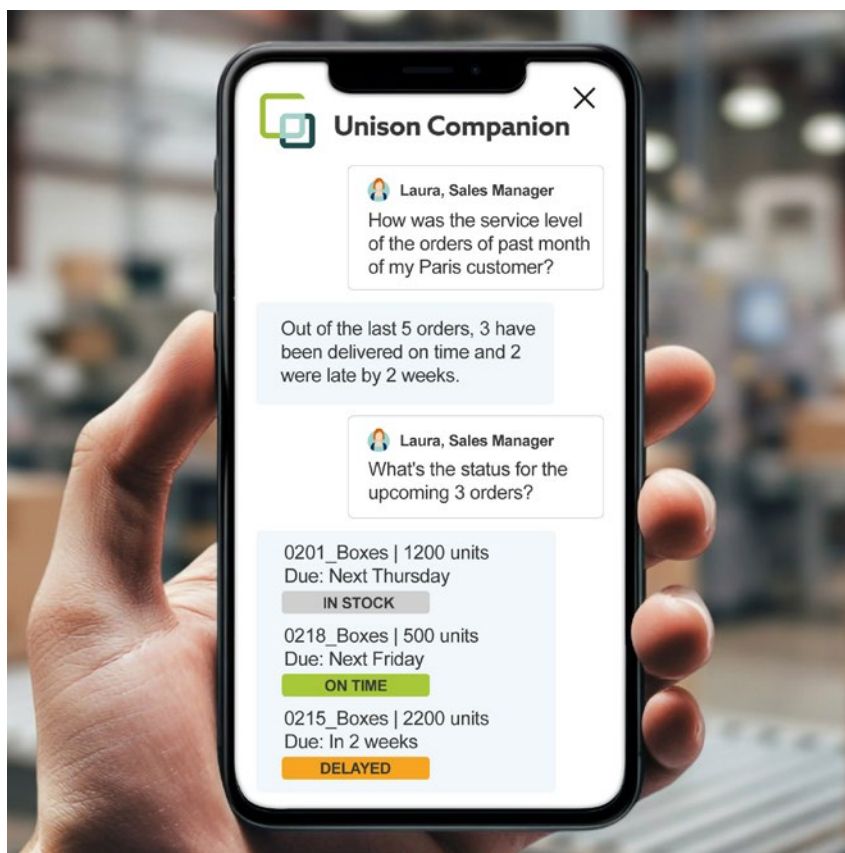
Unison Companion

Laura, Sales Manager
How was the service level of the orders of past month of my Paris customer?

Out of the last 5 orders, 3 have been delivered on time and 2 were late by 2 weeks.

Laura, Sales Manager
What's the status for the upcoming 3 orders?

0201_Boxes | 1200 units
Due: Next Thursday
IN STOCK

0218_Boxes | 500 units
Due: Next Friday
ON TIME

0215_Boxes | 2200 units
Due: In 2 weeks
DELAYED